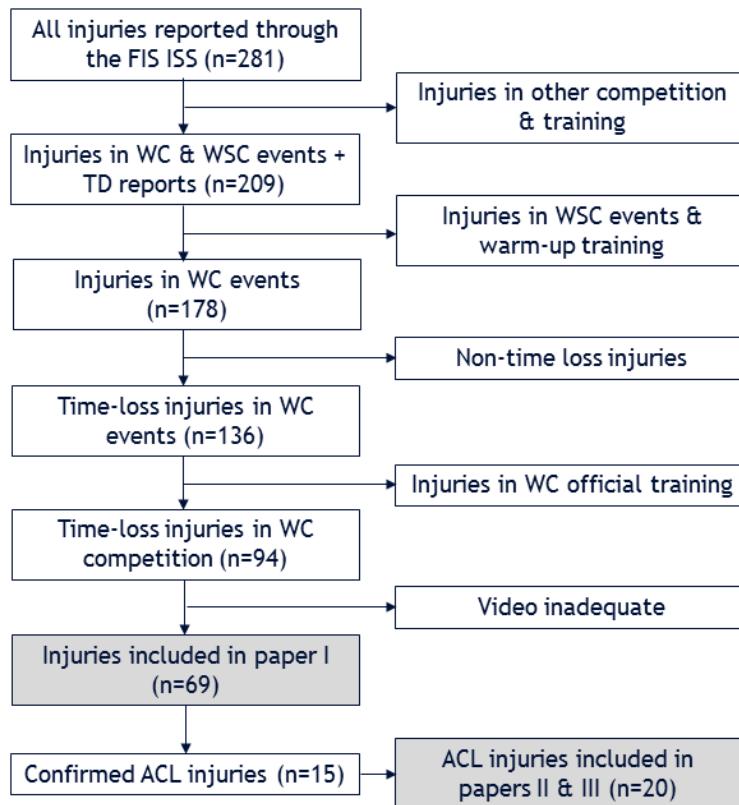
All injuries reported through the FIS ISS (n=281)

Injuries in other competition & training

Injuries in WC & WSC events + TD reports (n=209)

Injuries in WSC events & warm-up training

Injuries in WC events (n=178)

Non-time loss injuries

Time-loss injuries in WC events (n=136)

Injuries in WC official training

Time-loss injuries in WC competition (n=94)

Video inadequate

Injuries included in paper I (n=69)

Confirmed ACL injuries (n=15)

ACL injuries included in papers II & III (n=20)